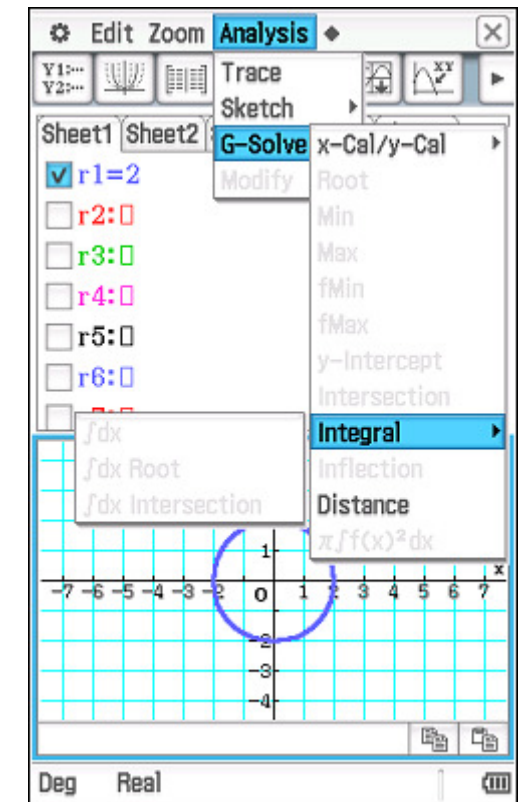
Edit Zoom Analysis

Y1:
Y2:

Trace
Sketch
G-Solve
Modify

Sheet1 Sheet2

r1=2
r2:□
r3:□
r4:□
r5:□
r6:□

x-Cal/y-Cal
Root
Min
Max
fMin
fMax
y-Intercept
Intersection
Integral
Inflection
Distance
$\pi\int f(x)^2dx$

$\int dx$
$\int dx$ Root
$\int dx$ Intersection

1
-7 -6 -5 -4 -3 -2 0 1 2 3 4 5 6 7
x
-2
-3
-4

Deg Real